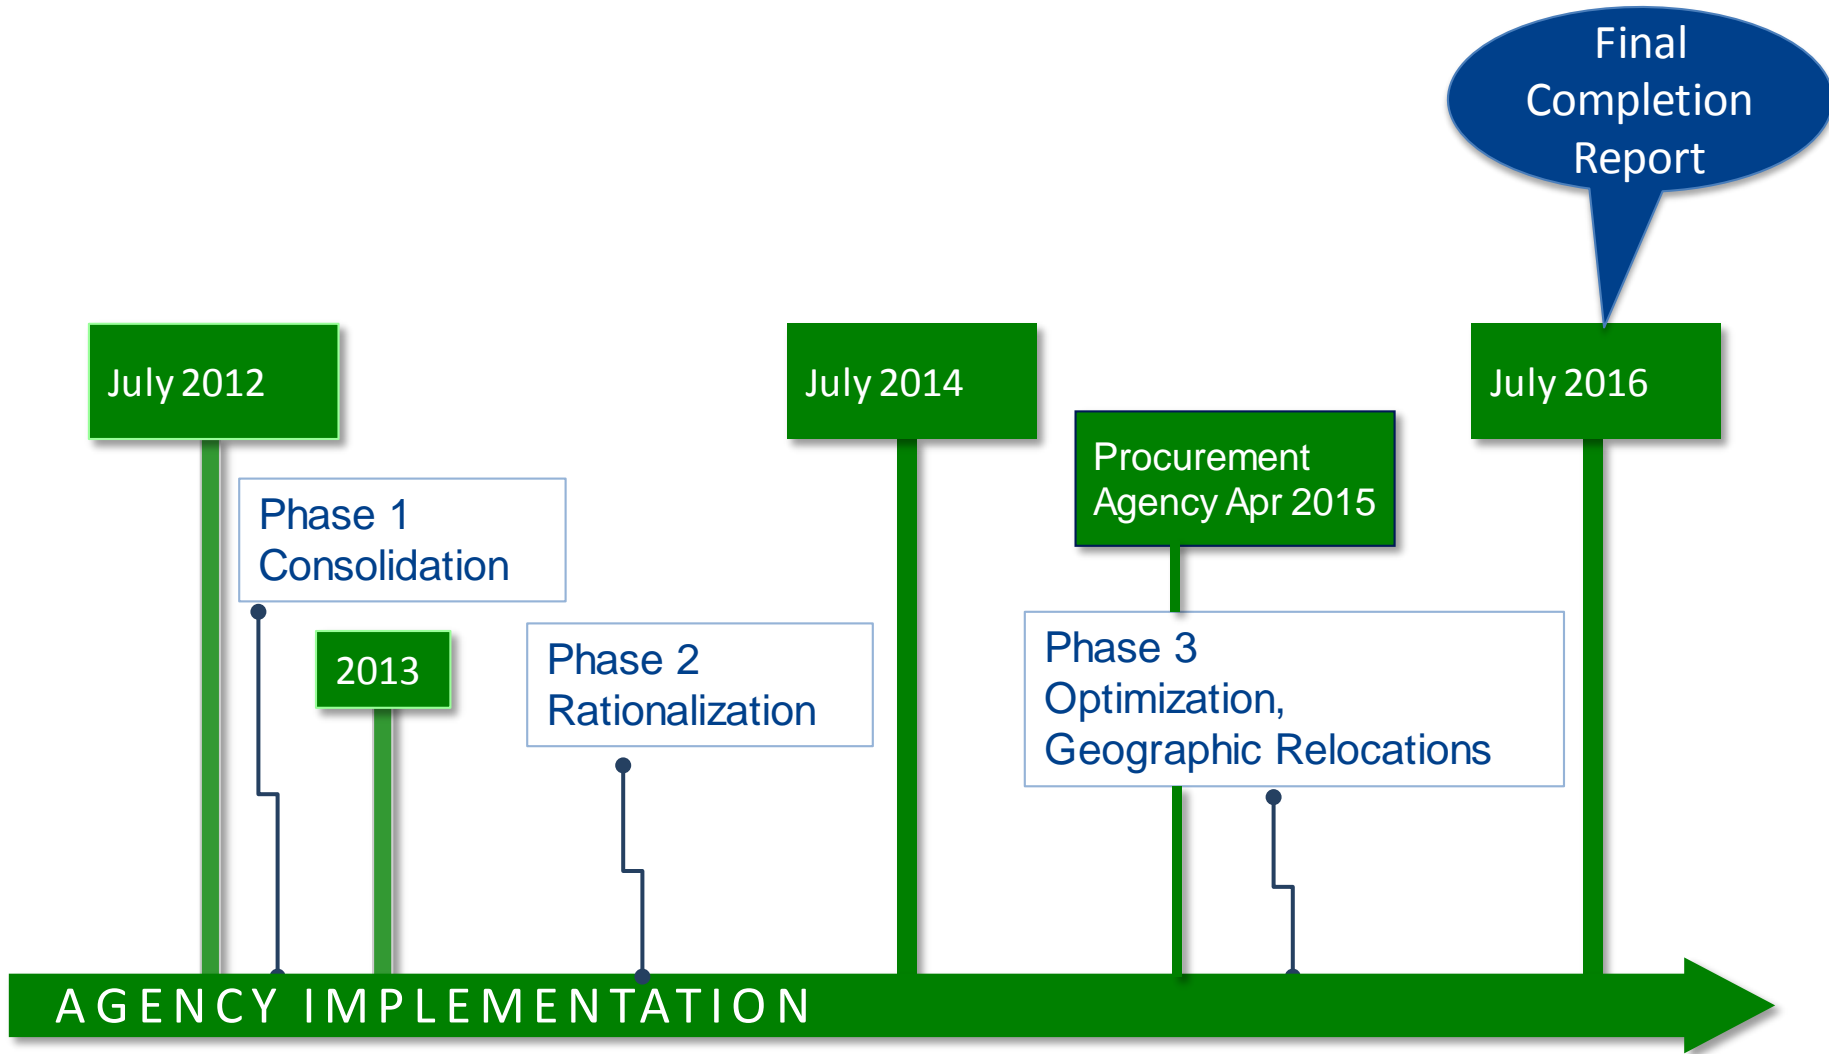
Final Completion Report

July 2012

Phase 1 Consolidation

2013

Phase 2 Rationalization

July 2014

Procurement Agency Apr 2015

Phase 3 Optimization, Geographic Relocations

July 2016

AGENCY IMPLEMENTATION